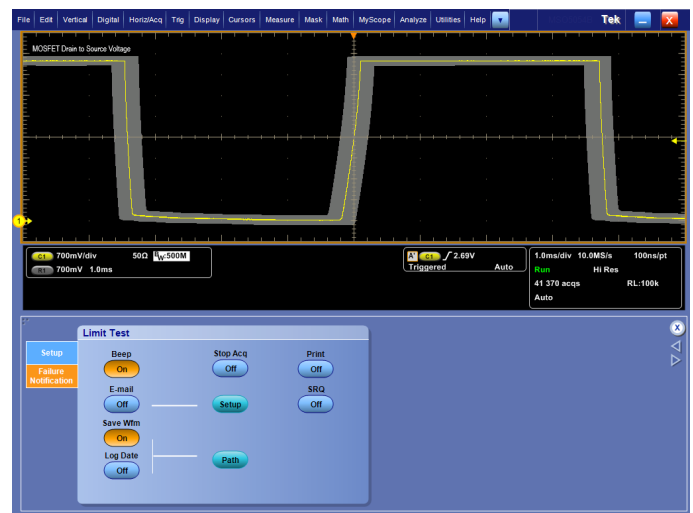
File Edit Vertical Digital Horiz/Acq Trig Display Cursors Measure Mask Math MyScope Analyze Utilities Help

Tek

MOSFET Drain to Source Voltage

1

C1 700mV/div 50Ω $B_W$:500M
R1 700mV 1.0ms

A' C1 2.69V
Triggered Auto

1.0ms/div 10.0MS/s 100ns/pt
Run Hi Res
41 370 acqs RL:100k
Auto

Limit Test

Setup
Failure Notification

Beep
On

Stop Acq
Off

Print
Off

E-mail
Off

Setup

SRQ
Off

Save Wfm
On

Log Date
Off

Path

X